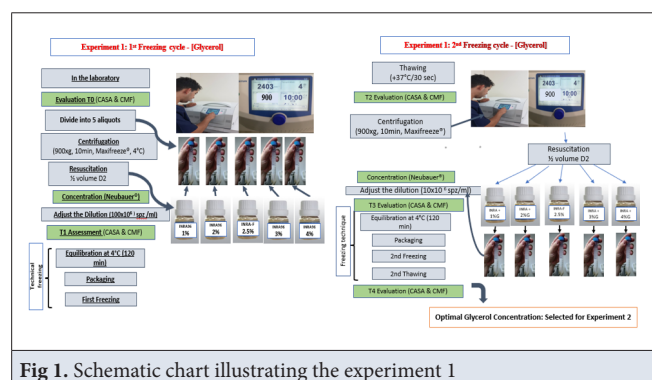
Experiment 1: 1st Freezing cycle - [Glycerol]

In the laboratory

Evaluation T0 (CASA & CMF)

Divide into 5 aliquots

Centrifugation (900xg, 10min, Maxifreeze®, 4°C)

Resuscitation ½ volume D2

Concentration (Neubauer®)

Adjust the Dilution (100x10⁶ spz/ml)

T1 Assessment (CASA & CMF)

Technical freezing

Equilibration at 4°C (120 min)

Packaging

First Freezing

2403 4°
900 10:00

INRA96 1%
INRA96 2%
INRA-4 2.5%
INRA96 3%
INRA96 4%

Experiment 1: 2nd Freezing cycle - [Glycerol]

Thawing (+37°C/30 sec)

T2 Evaluation (CASA & CMF)

Centrifugation (900xg, 10min, Maxifreeze®)

2403 4°
900 10:00

Resuscitation ½ volume D2

Concentration (Neubauer®)

Adjust the dilution (10x10⁶ spz/ml)

T3 Evaluation (CASA & CMF)

Freezing technique

Equilibration at 4°C (120 min)

Packaging

2nd Freezing

2nd Thawing

T4 Evaluation (CASA & CMF)

1%G
2%G
2.5%
3%G
4%G

Optimal Glycerol Concentration: Selected for Experiment 2

Fig 1. Schematic chart illustrating the experiment 1